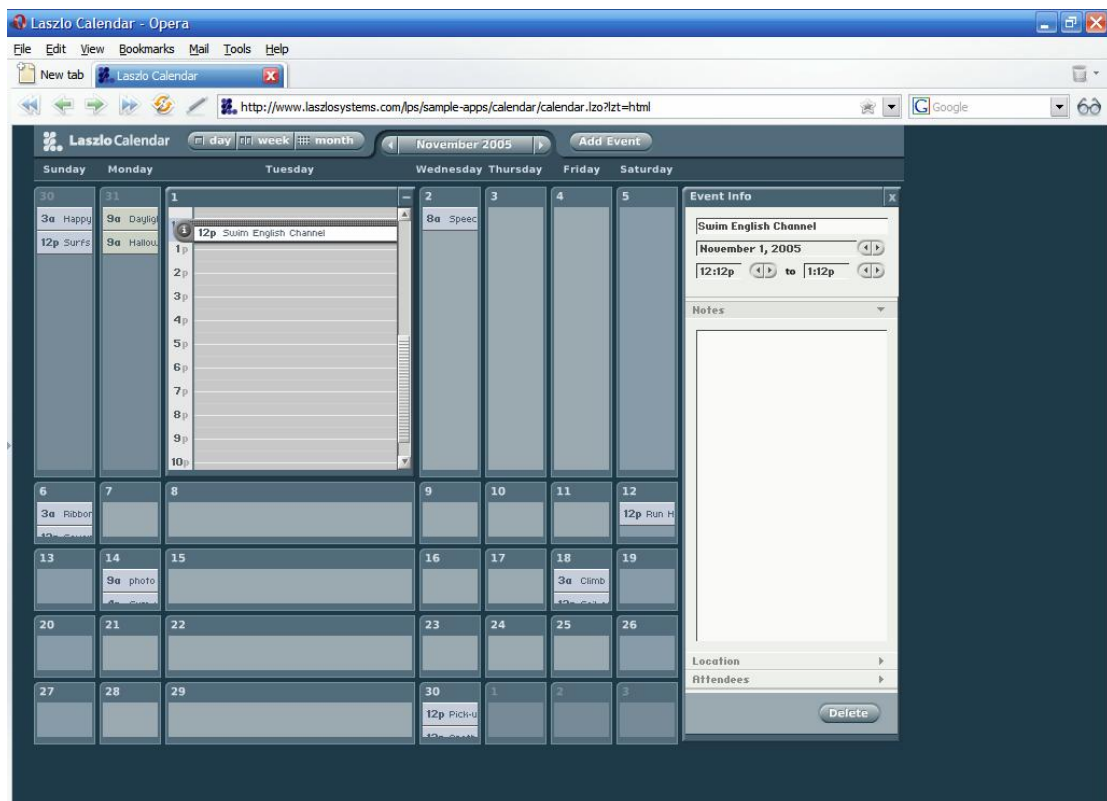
Laszlo Calendar - Opera

File Edit View Bookmarks Mail Tools Help

New tab Laszlo Calendar

http://www.laszlosystems.com/lps/sample-apps/calendar/calendar.lzo?lzt=html

Google

Laszlo Calendar day week month November 2005 Add Event

Sunday Monday Tuesday Wednesday Thursday Friday Saturday

30
3a Happy
12p Surfs

31
9a Dayligl
9a Hallou

1
12p Swim English Channel
1p
2p
3p
4p
5p
6p
7p
8p
9p
10p

2
8a Speec

3

4

5

Event Info

Swim English Channel
November 1, 2005
12:12p to 1:12p

Notes

Location
Attendees

Delete

6
3a Ribbor

7

8

9

10

11

12
12p Run H

13

14
9a photo

15

16

17

18
3a Climb

19

20

21

22

23

24

25

26

27

28

29

30
12p Pick-u

1

2

3